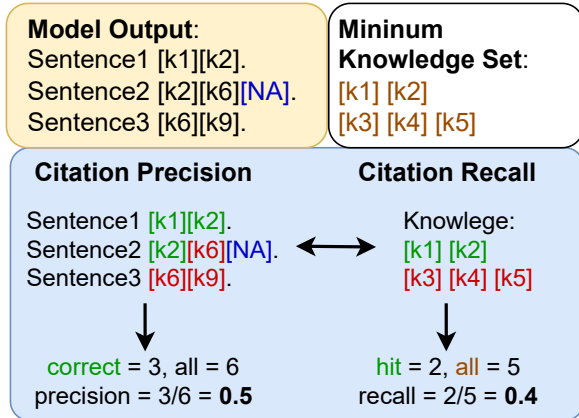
**Model Output**:
Sentence1 [k1][k2].
Sentence2 [k2][k6][NA].
Sentence3 [k6][k9].

**Mininum Knowledge Set**:
[k1] [k2]
[k3] [k4] [k5]

**Citation Precision**

Sentence1 [k1][k2].
Sentence2 [k2][k6][NA].
Sentence3 [k6][k9].

correct = 3, all = 6
precision = 3/6 = **0.5**

**Citation Recall**

Knowlege:
[k1] [k2]
[k3] [k4] [k5]

hit = 2, all = 5
recall = 2/5 = **0.4**